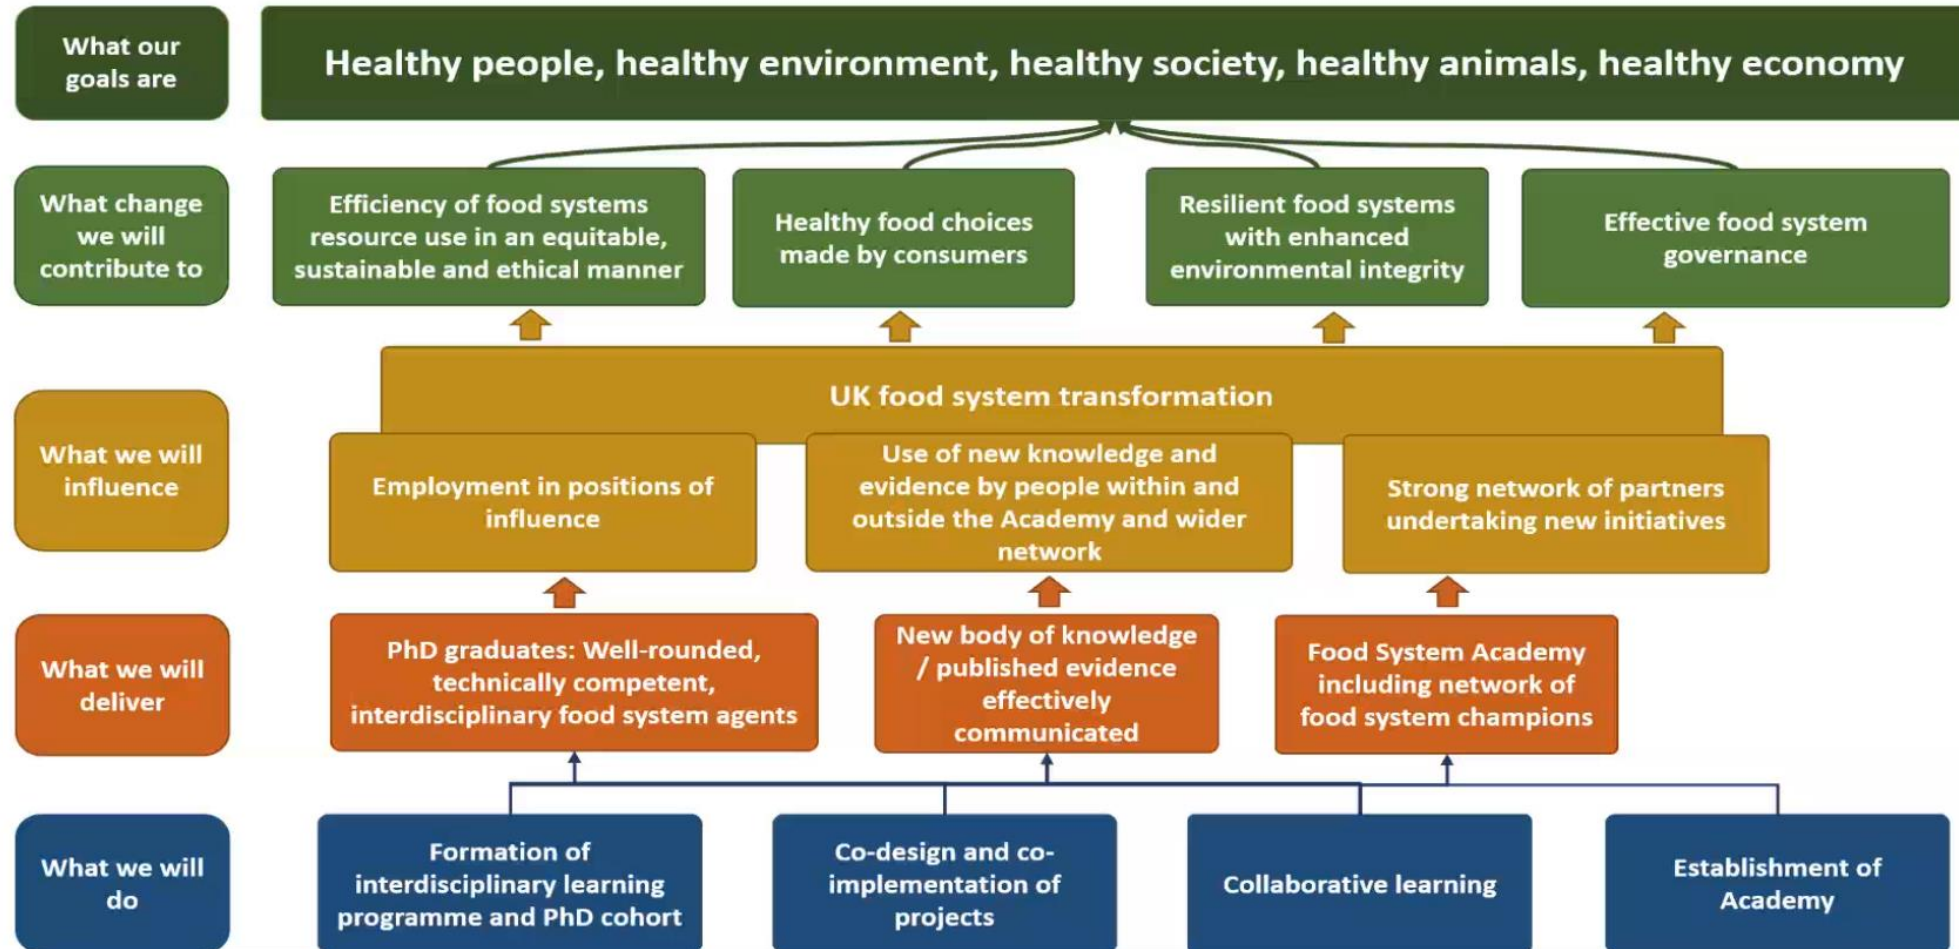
What our goals are

Healthy people, healthy environment, healthy society, healthy animals, healthy economy

What change we will contribute to

Efficiency of food systems resource use in an equitable, sustainable and ethical manner

Healthy food choices made by consumers

Resilient food systems with enhanced environmental integrity

Effective food system governance

UK food system transformation

What we will influence

Employment in positions of influence

Use of new knowledge and evidence by people within and outside the Academy and wider network

Strong network of partners undertaking new initiatives

What we will deliver

PhD graduates: Well-rounded, technically competent, interdisciplinary food system agents

New body of knowledge / published evidence effectively communicated

Food System Academy including network of food system champions

What we will do

Formation of interdisciplinary learning programme and PhD cohort

Co-design and co-implementation of projects

Collaborative learning

Establishment of Academy